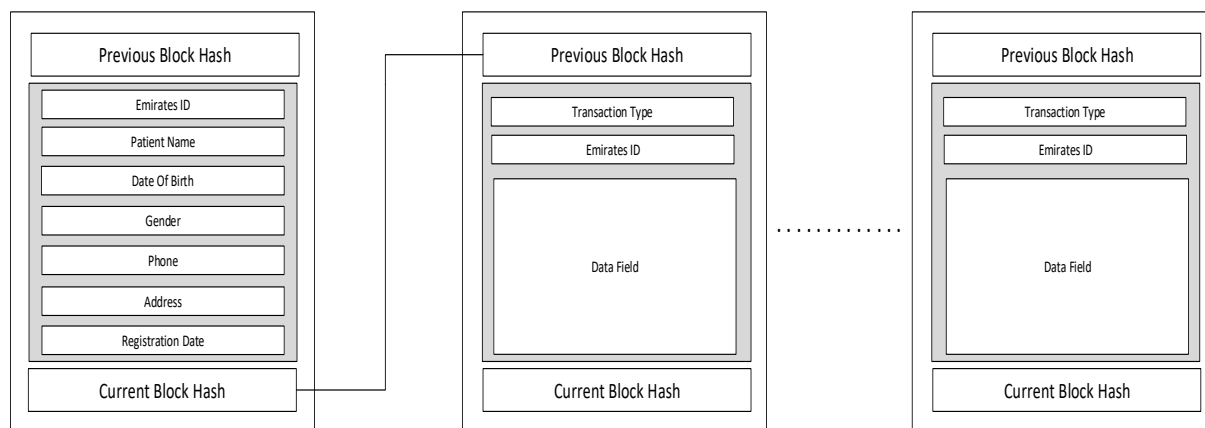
Previous Block Hash

Emirates ID

Patient Name

Date Of Birth

Gender

Phone

Address

Registration Date

Current Block Hash

Previous Block Hash

Transaction Type

Emirates ID

Data Field

Current Block Hash

.............

Previous Block Hash

Transaction Type

Emirates ID

Data Field

Current Block Hash